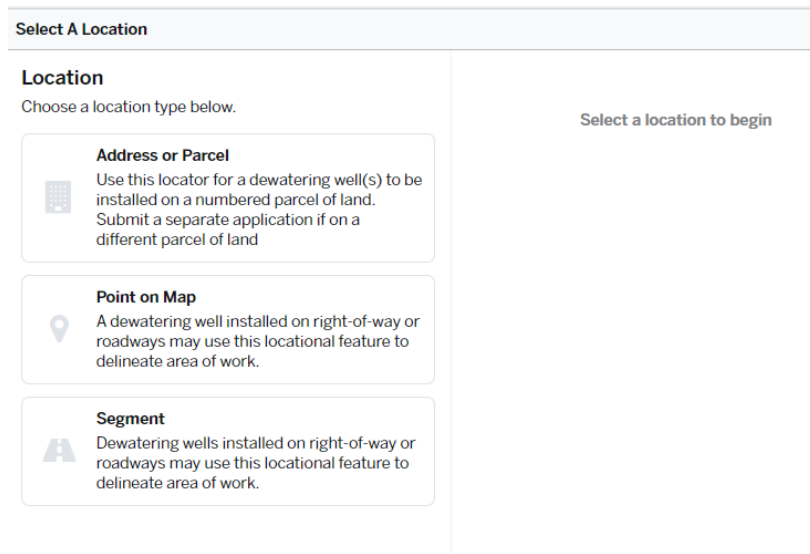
Select A Location

Location

Choose a location type below.

Address or Parcel

Use this locator for a dewatering well(s) to be installed on a numbered parcel of land. Submit a separate application if on a different parcel of land

Point on Map

A dewatering well installed on right-of-way or roadways may use this locational feature to delineate area of work.

Segment

Dewatering wells installed on right-of-way or roadways may use this locational feature to delineate area of work.

Select a location to begin